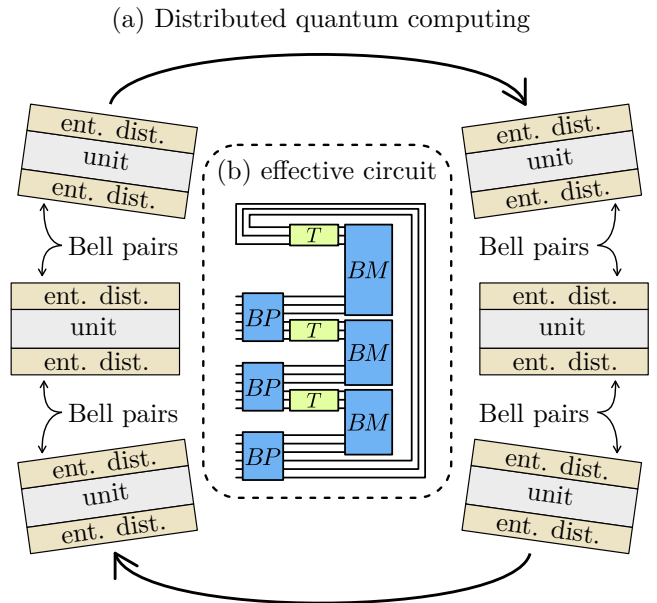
(a) Distributed quantum computing

ent. dist.
unit
ent. dist.

Bell pairs

ent. dist.
unit
ent. dist.

Bell pairs

ent. dist.
unit
ent. dist.

(b) effective circuit

$T$
$BM$
$BP$
$T$
$BM$
$BP$
$T$
$BM$
$BP$

ent. dist.
unit
ent. dist.

Bell pairs

ent. dist.
unit
ent. dist.

Bell pairs

ent. dist.
unit
ent. dist.